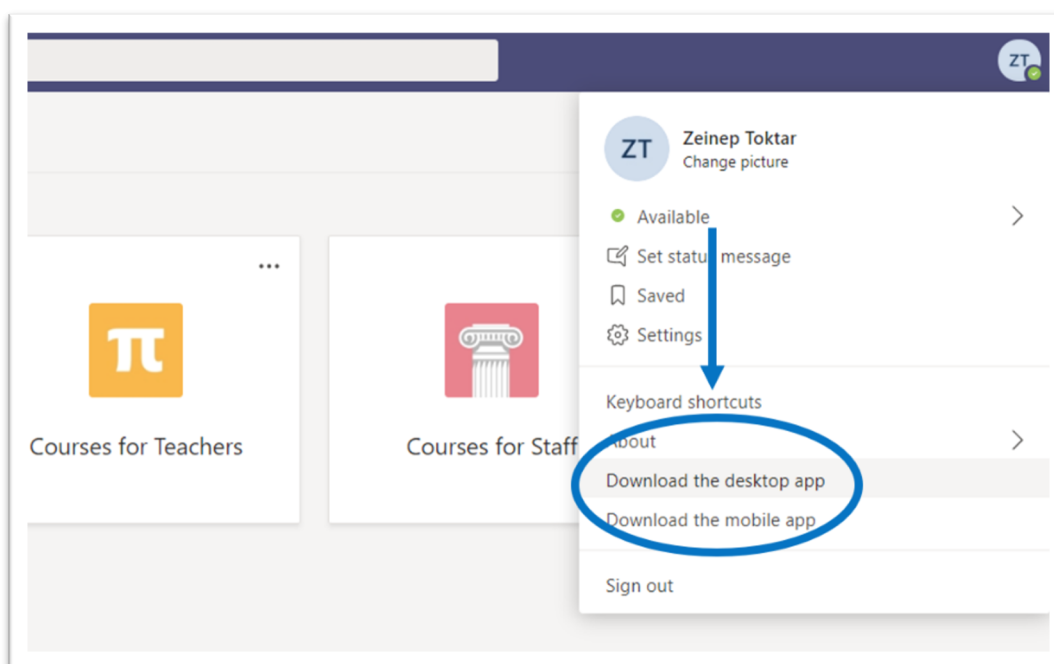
ZT

ZT
Zeinep Toktar
Change picture

Available
Set status message
Saved
Settings

Keyboard shortcuts
About
Download the desktop app
Download the mobile app

Sign out

...
π
Courses for Teachers

Courses for Staff